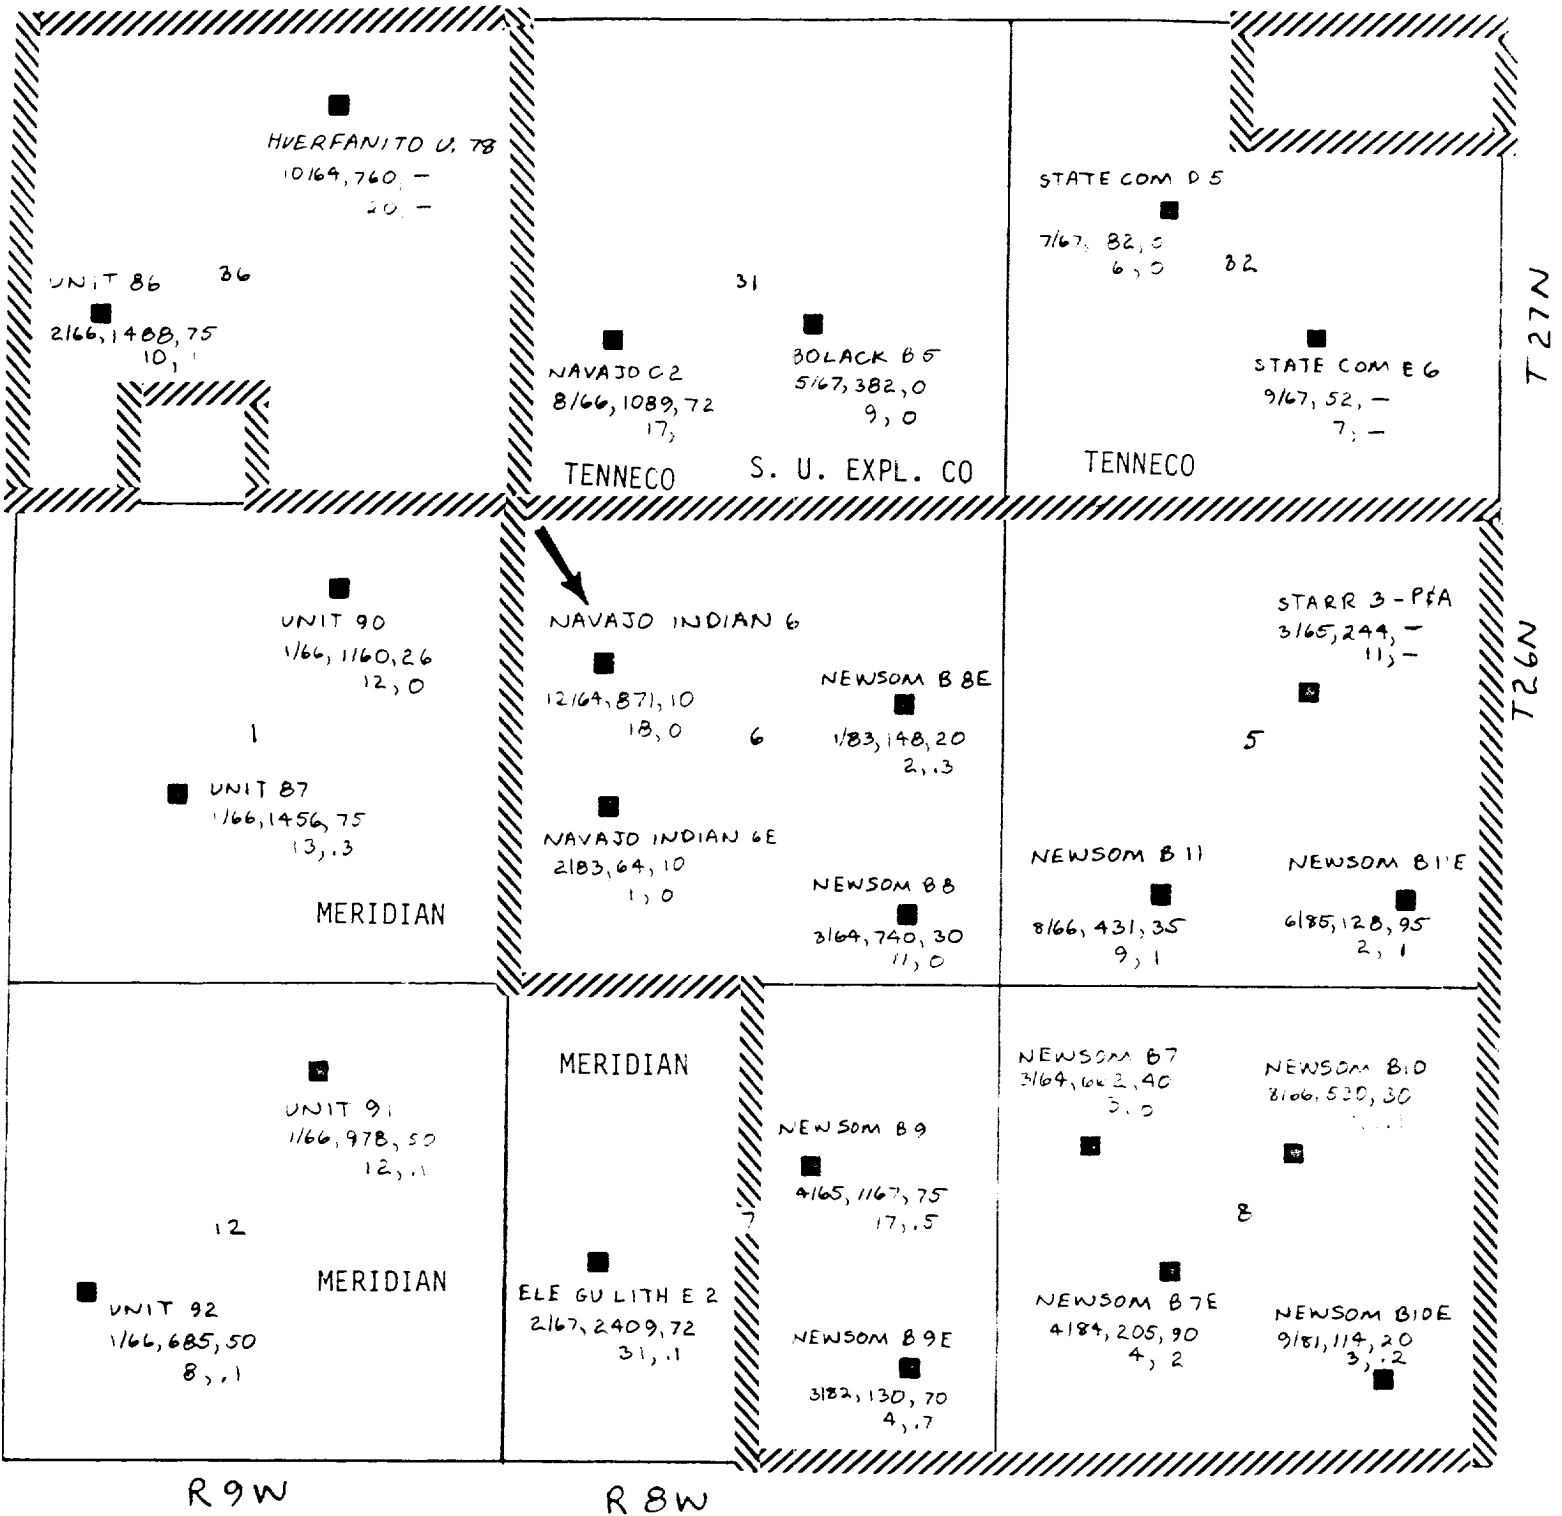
HUERFANITO U. 78
10/64, 760, –
20, –

UNIT 86
36
2/66, 1488, 75
10, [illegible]

31

NAVAJO C2
8/66, 1089, 72
17,

BOLACK B5
5/67, 382, 0
9, 0

TENNECO
S. U. EXPL. CO

STATE COM D5
7/67, 82, 0
6, 0
32

STATE COM E6
9/67, 52, –
7, –

TENNECO

T27N

UNIT 90
1/66, 1160, 26
12, 0

1

UNIT 87
1/66, 1456, 75
13, .3

MERIDIAN

NAVAJO INDIAN 6
12/64, 871, 10
18, 0

6

NEWSOM B8E
1/83, 148, 20
2, .3

NAVAJO INDIAN 6E
2/83, 64, 10
1, 0

NEWSOM B8
3/64, 740, 30
11, 0

STARR 3 - P&A
3/65, 244, –
11, –

5

T26N

NEWSOM B11
8/66, 431, 35
9, 1

NEWSOM B11E
6/85, 128, 95
2, 1

UNIT 91
1/66, 978, 50
12, .1

12

MERIDIAN

UNIT 92
1/66, 685, 50
8, .1

MERIDIAN

ELE GU LITH E 2
2/67, 2409, 72
31, .1

7

NEWSOM B9
4/65, 1167, 75
17, .5

NEWSOM B9E
3/82, 130, 70
4, .7

NEWSOM B7
3/64, 662, 40
3, 0

NEWSOM B10
8/66, 530, 30
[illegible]

8

NEWSOM B7E
4/84, 205, 90
4, 2

NEWSOM B10E
9/81, 114, 20
3, .2

R9W
R8W